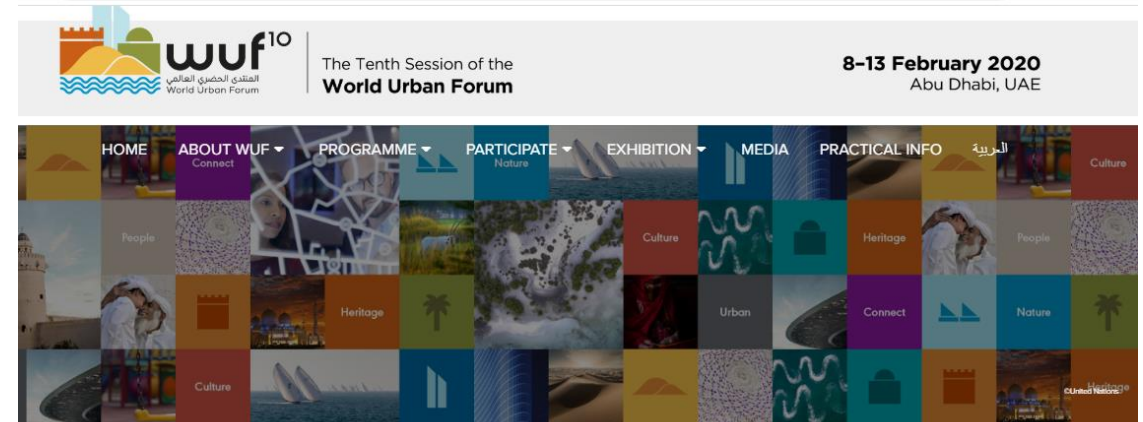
wuf$^{10}$
المنتدى الحضري العالمي
World Urban Forum

The Tenth Session of the
World Urban Forum

8–13 February 2020
Abu Dhabi, UAE

HOME ABOUT WUF PROGRAMME PARTICIPATE EXHIBITION MEDIA PRACTICAL INFO العربية

Connect
Nature
Culture
People
Culture
Heritage
People
Heritage
Urban
Connect
Nature
Culture
Heritage
©United Nations